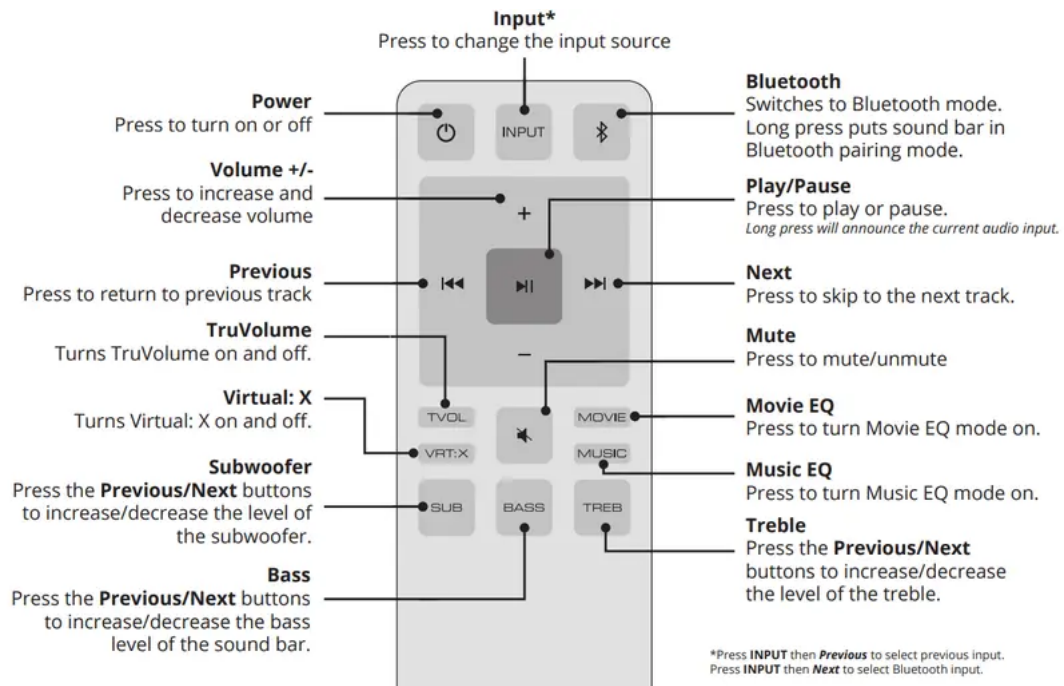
**Input***
Press to change the input source

**Power**
Press to turn on or off

**Bluetooth**
Switches to Bluetooth mode. Long press puts sound bar in Bluetooth pairing mode.

**Volume +/-**
Press to increase and decrease volume

**Play/Pause**
Press to play or pause.
*Long press will announce the current audio input.*

**Previous**
Press to return to previous track

**Next**
Press to skip to the next track.

**TruVolume**
Turns TruVolume on and off.

**Mute**
Press to mute/unmute

**Virtual: X**
Turns Virtual: X on and off.

**Movie EQ**
Press to turn Movie EQ mode on.

**Subwoofer**
Press the **Previous/Next** buttons to increase/decrease the level of the subwoofer.

**Music EQ**
Press to turn Music EQ mode on.

**Treble**
Press the **Previous/Next** buttons to increase/decrease the level of the treble.

**Bass**
Press the **Previous/Next** buttons to increase/decrease the bass level of the sound bar.

INPUT
+
–
TVOL
MOVIE
VRT:X
MUSIC
SUB
BASS
TREB

*Press **INPUT** then ***Previous*** to select previous input.
Press **INPUT** then ***Next*** to select Bluetooth input.